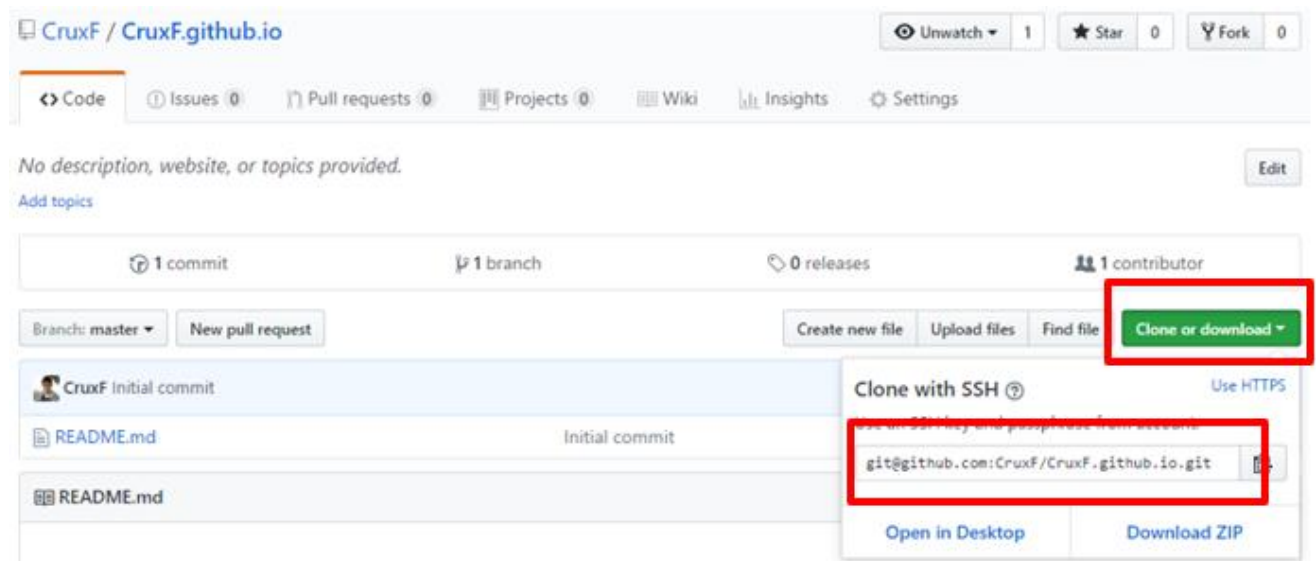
CruxF / CruxF.github.io

Unwatch 1 Star 0 Fork 0

Code Issues 0 Pull requests 0 Projects 0 Wiki Insights Settings

No description, website, or topics provided.

Edit

Add topics

1 commit 1 branch 0 releases 1 contributor

Branch: master New pull request Create new file Upload files Find file Clone or download

CruxF Initial commit

README.md Initial commit

README.md

Clone with SSH Use HTTPS

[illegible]

git@github.com:CruxF/CruxF.github.io.git

Open in Desktop Download ZIP